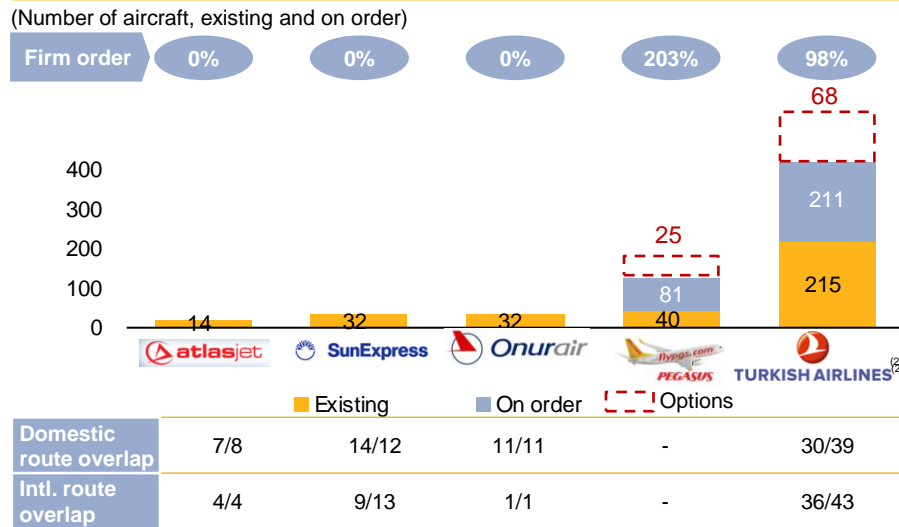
(Number of aircraft, existing and on order)

Firm order 0% 0% 0% 203% 98%

68

400
300
200
100
0

211

25

81

215

14 32 32 40

atlasjet SunExpress Onurair flypgs.com PEGASUS TURKISH AIRLINES(2

Existing On order Options

| Domestic route overlap | 7/8 | 14/12 | 11/11 | - | 30/39 |
|---|---|---|---|---|---|
| Intl. route overlap | 4/4 | 9/13 | 1/1 | - | 36/43 |